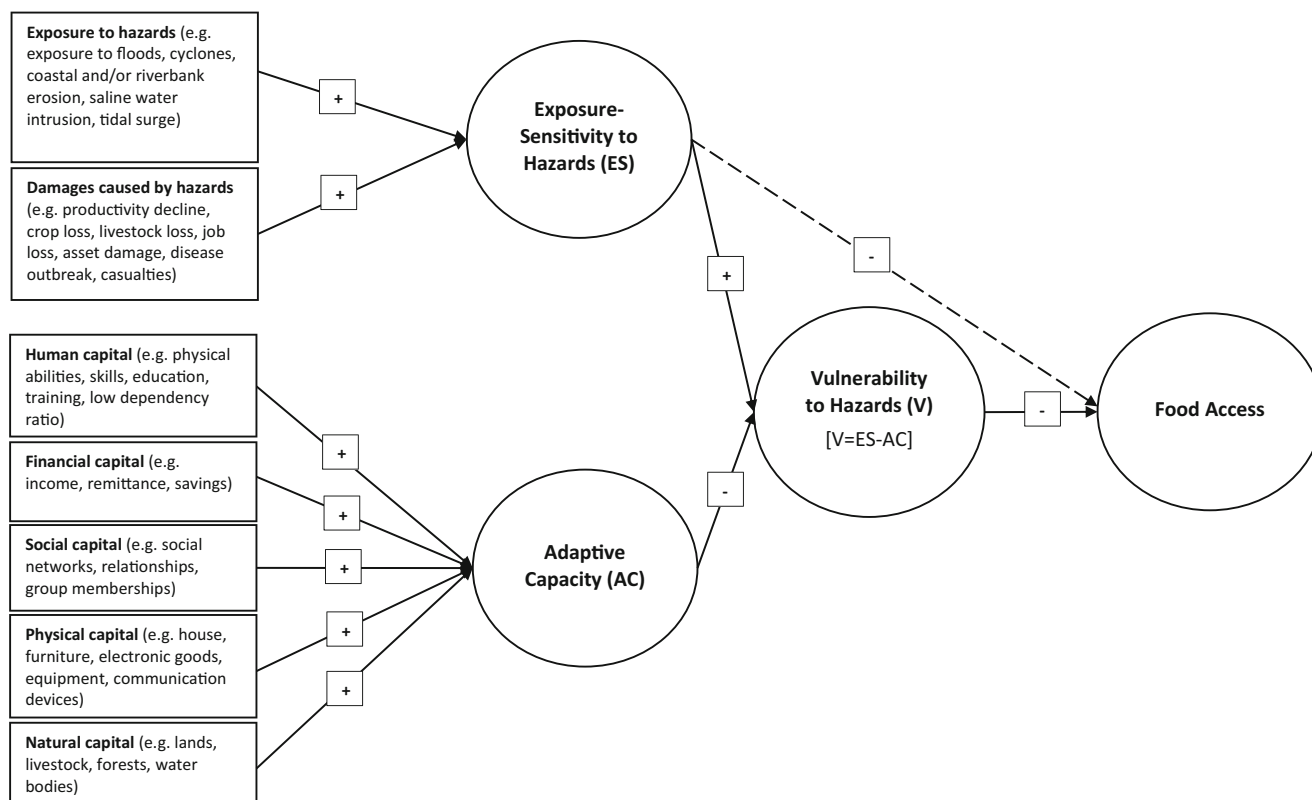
**Exposure to hazards** (e.g. exposure to floods, cyclones, coastal and/or riverbank erosion, saline water intrusion, tidal surge)

**Damages caused by hazards** (e.g. productivity decline, crop loss, livestock loss, job loss, asset damage, disease outbreak, casualties)

+

+

**Exposure-Sensitivity to Hazards (ES)**

-

+

**Human capital** (e.g. physical abilities, skills, education, training, low dependency ratio)

**Financial capital** (e.g. income, remittance, savings)

**Social capital** (e.g. social networks, relationships, group memberships)

**Physical capital** (e.g. house, furniture, electronic goods, equipment, communication devices)

**Natural capital** (e.g. lands, livestock, forests, water bodies)

+

+

+

+

+

**Adaptive Capacity (AC)**

-

**Vulnerability to Hazards (V)**
[V=ES-AC]

-

**Food Access**